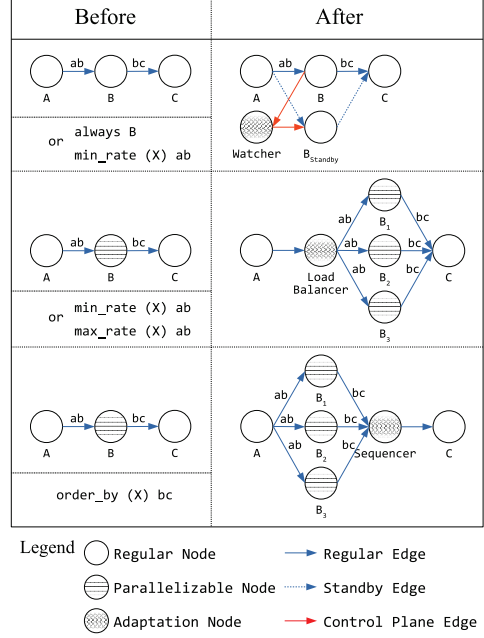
| Before | After |
|---|---|
| A ab B bc C<br>always B<br>or<br>min_rate (X) ab | A ab B bc C<br>Watcher<br>$B_{Standby}$ |
| A ab B bc C<br>min_rate (X) ab<br>or<br>max_rate (X) ab | A Load Balancer ab $B_1$ bc ab $B_2$ bc ab $B_3$ bc C |
| A ab B bc C<br>order_by (X) bc | A ab $B_1$ bc ab $B_2$ bc ab $B_3$ bc Sequencer C |

Legend
Regular Node
Parallelizable Node
Adaptation Node
Regular Edge
Standby Edge
Control Plane Edge